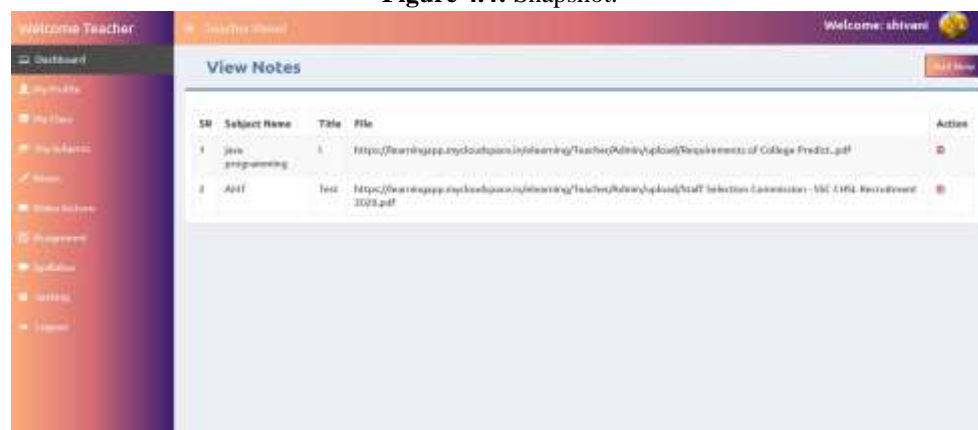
Figure 4.7: Snapshot.

Welcome Teacher

Teacher Panel

Welcome: shivani

Dashboard

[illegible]

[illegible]

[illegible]

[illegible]

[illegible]

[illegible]

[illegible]

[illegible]

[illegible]

View Notes

Add New

| SR | Subject Name | Title | File | Action |
|---|---|---|---|---|
| 1 | java programming | t | https://learningapp.mycloudspace.in/elearning/Teacher/Admin/upload/Requirements of College Predict..pdf | |
| 2 | AHT | Test | https://learningapp.mycloudspace.in/elearning/Teacher/Admin/upload/Staff Selection Commission - SSC CHSL Recruitment 2023.pdf | |